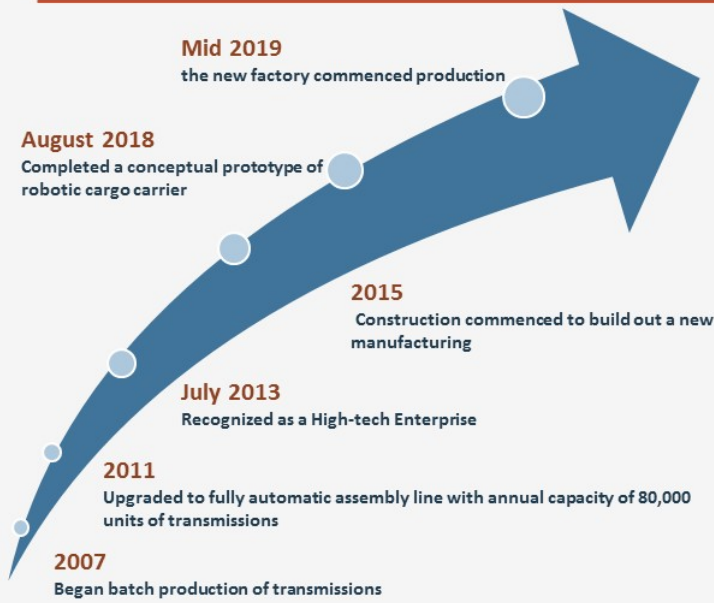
Mid 2019
the new factory commenced production

August 2018
Completed a conceptual prototype of robotic cargo carrier

2015
Construction commenced to build out a new manufacturing

July 2013
Recognized as a High-tech Enterprise

2011
Upgraded to fully automatic assembly line with annual capacity of 80,000 units of transmissions

2007
Began batch production of transmissions